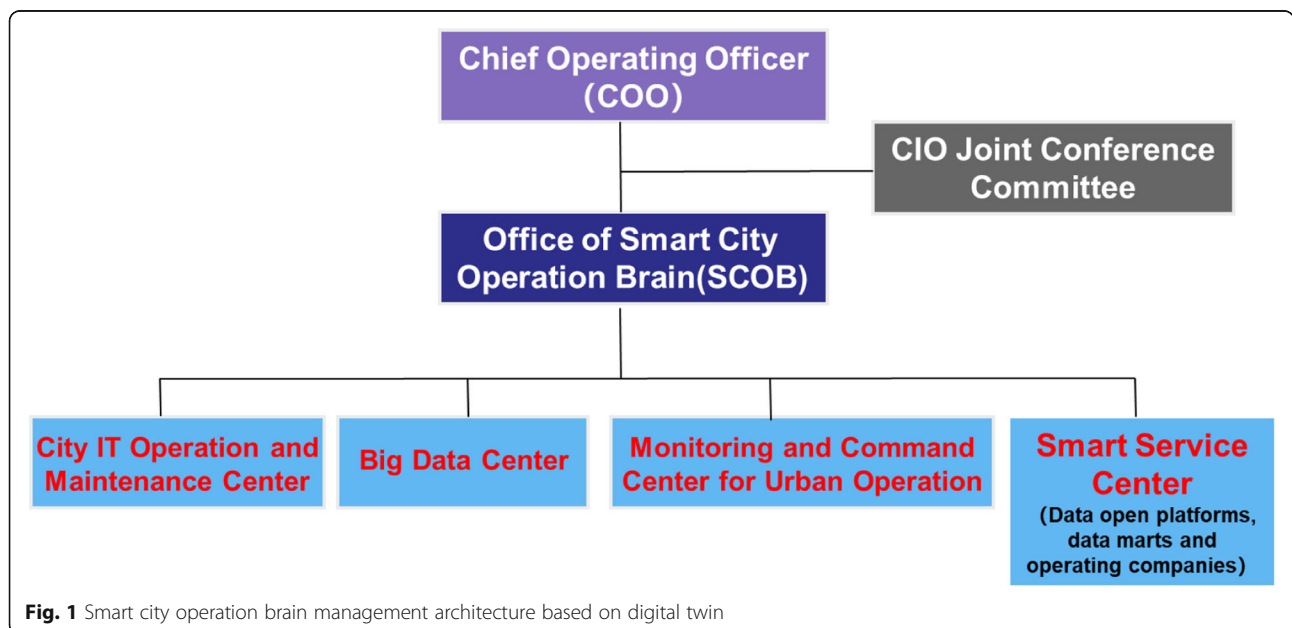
Chief Operating Officer (COO)

CIO Joint Conference Committee

Office of Smart City Operation Brain(SCOB)

City IT Operation and Maintenance Center

Big Data Center

Monitoring and Command Center for Urban Operation

Smart Service Center
(Data open platforms, data marts and operating companies)

**Fig. 1** Smart city operation brain management architecture based on digital twin